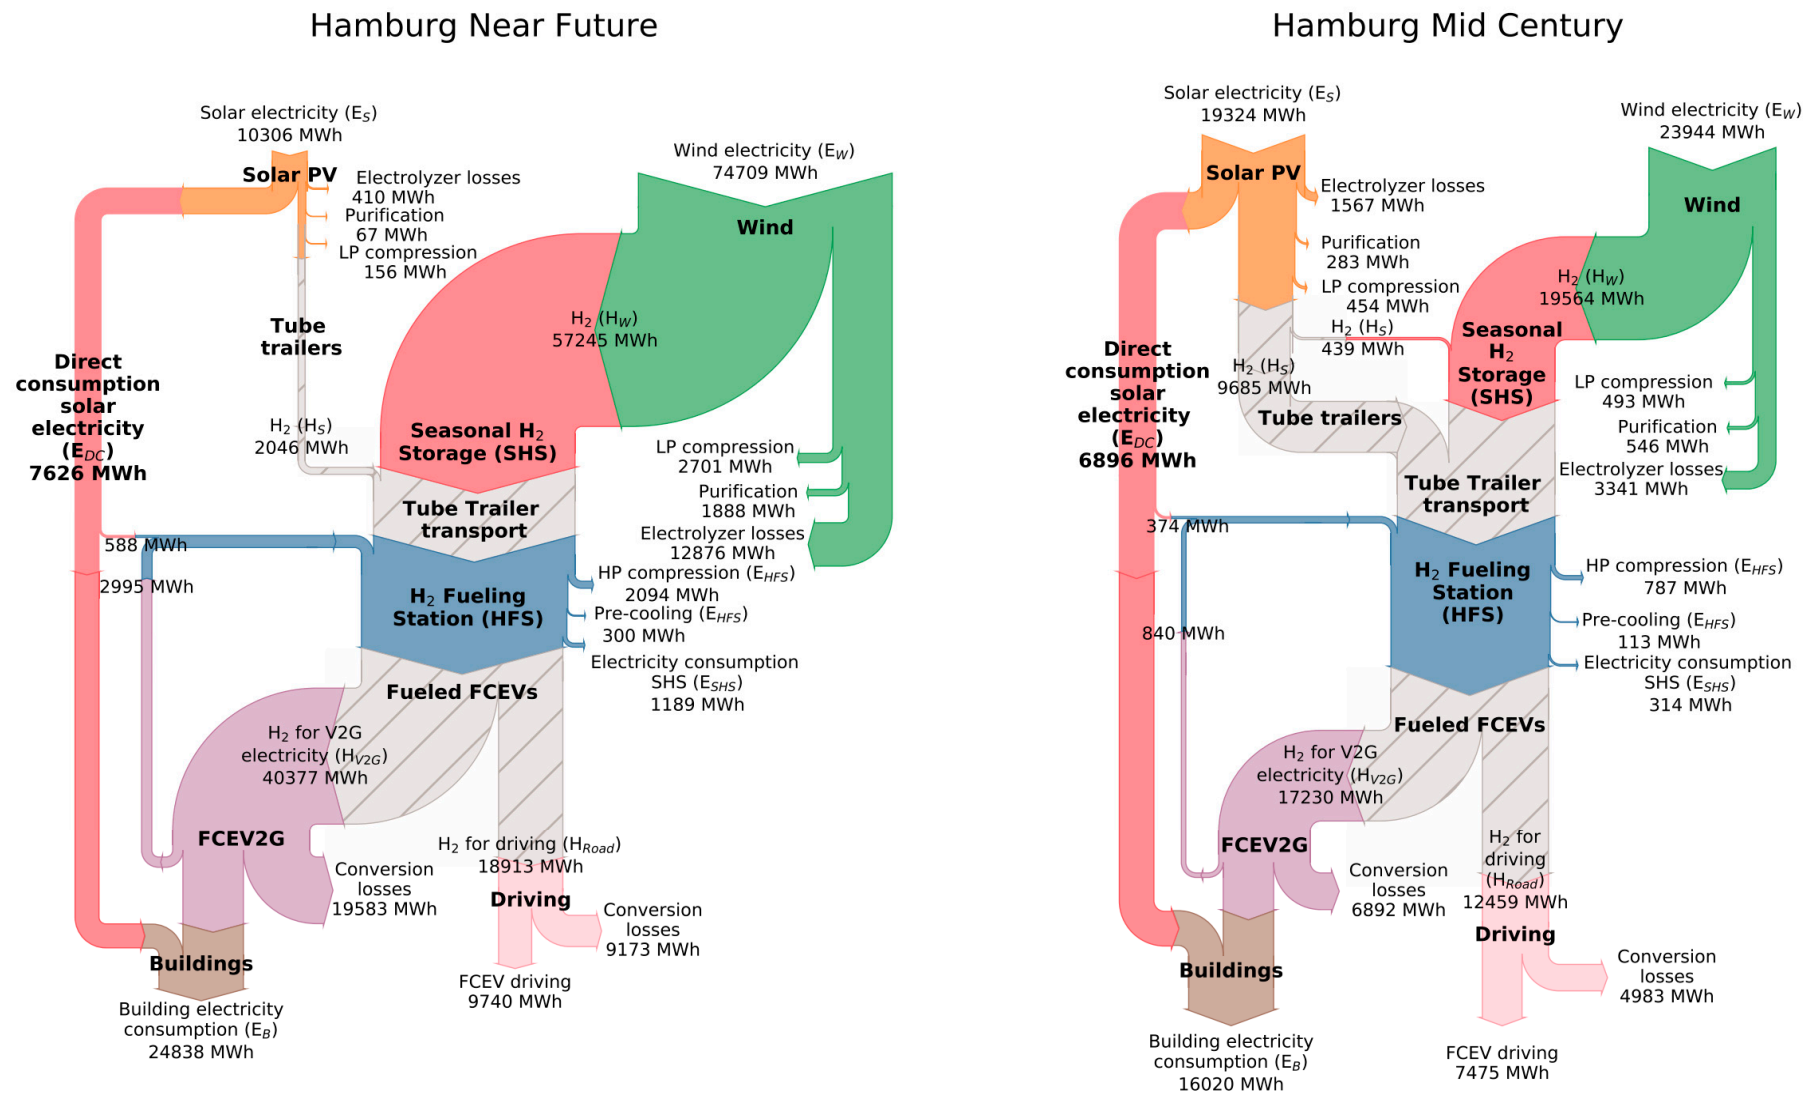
Hamburg Near Future

Solar electricity ($E_S$)
10306 MWh

Solar PV

Electrolyzer losses
410 MWh
Purification
67 MWh
LP compression
156 MWh

Wind electricity ($E_W$)
74709 MWh

Wind

Tube trailers

$H_2$ ($H_W$)
57245 MWh

Direct consumption solar electricity ($E_{DC}$)
7626 MWh

$H_2$ ($H_S$)
2046 MWh

Seasonal $H_2$ Storage (SHS)

LP compression
2701 MWh
Purification
1888 MWh
Electrolyzer losses
12876 MWh

Tube Trailer transport

588 MWh

2995 MWh

$H_2$ Fueling Station (HFS)

HP compression ($E_{HFS}$)
2094 MWh
Pre-cooling ($E_{HFS}$)
300 MWh
Electricity consumption SHS ($E_{SHS}$)
1189 MWh

Fueled FCEVs

$H_2$ for V2G electricity ($H_{V2G}$)
40377 MWh

FCEV2G

$H_2$ for driving ($H_{Road}$)
18913 MWh

Conversion losses
19583 MWh

Driving

Conversion losses
9173 MWh

Buildings

FCEV driving
9740 MWh

Building electricity consumption ($E_B$)
24838 MWh

Hamburg Mid Century

Solar electricity ($E_S$)
19324 MWh

Wind electricity ($E_W$)
23944 MWh

Solar PV

Electrolyzer losses
1567 MWh

Wind

Purification
283 MWh
LP compression
454 MWh

$H_2$ ($H_W$)
19564 MWh

$H_2$ ($H_S$)
439 MWh

Direct consumption solar electricity ($E_{DC}$)
6896 MWh

$H_2$ ($H_S$)
9685 MWh

Seasonal $H_2$ Storage (SHS)

LP compression
493 MWh
Purification
546 MWh
Electrolyzer losses
3341 MWh

Tube trailers

Tube Trailer transport

374 MWh

$H_2$ Fueling Station (HFS)

HP compression ($E_{HFS}$)
787 MWh
Pre-cooling ($E_{HFS}$)
113 MWh
Electricity consumption SHS ($E_{SHS}$)
314 MWh

840 MWh

Fueled FCEVs

$H_2$ for V2G electricity ($H_{V2G}$)
17230 MWh

$H_2$ for driving ($H_{Road}$)
12459 MWh

FCEV2G

Conversion losses
6892 MWh

Driving

Conversion losses
4983 MWh

Buildings

Building electricity consumption ($E_B$)
16020 MWh

FCEV driving
7475 MWh